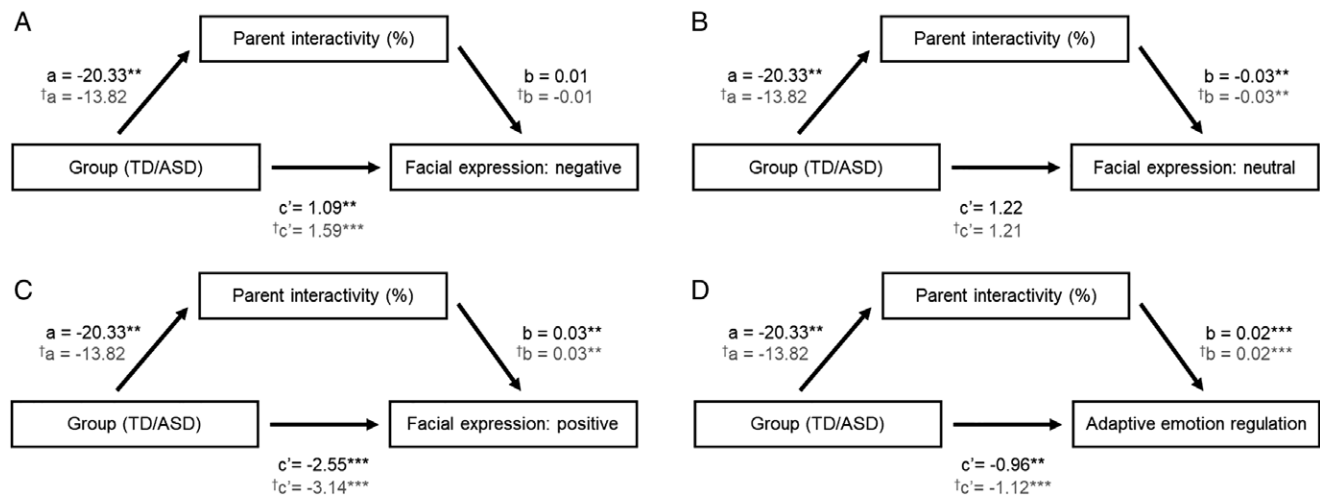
A

Parent interactivity (%)

a = -20.33**
†a = -13.82

b = 0.01
†b = -0.01

Group (TD/ASD)

Facial expression: negative

c' = 1.09**
†c' = 1.59***

B

Parent interactivity (%)

a = -20.33**
†a = -13.82

b = -0.03**
†b = -0.03**

Group (TD/ASD)

Facial expression: neutral

c' = 1.22
†c' = 1.21

C

Parent interactivity (%)

a = -20.33**
†a = -13.82

b = 0.03**
†b = 0.03**

Group (TD/ASD)

Facial expression: positive

c' = -2.55***
†c' = -3.14***

D

Parent interactivity (%)

a = -20.33**
†a = -13.82

b = 0.02***
†b = 0.02***

Group (TD/ASD)

Adaptive emotion regulation

c' = -0.96**
†c' = -1.12***